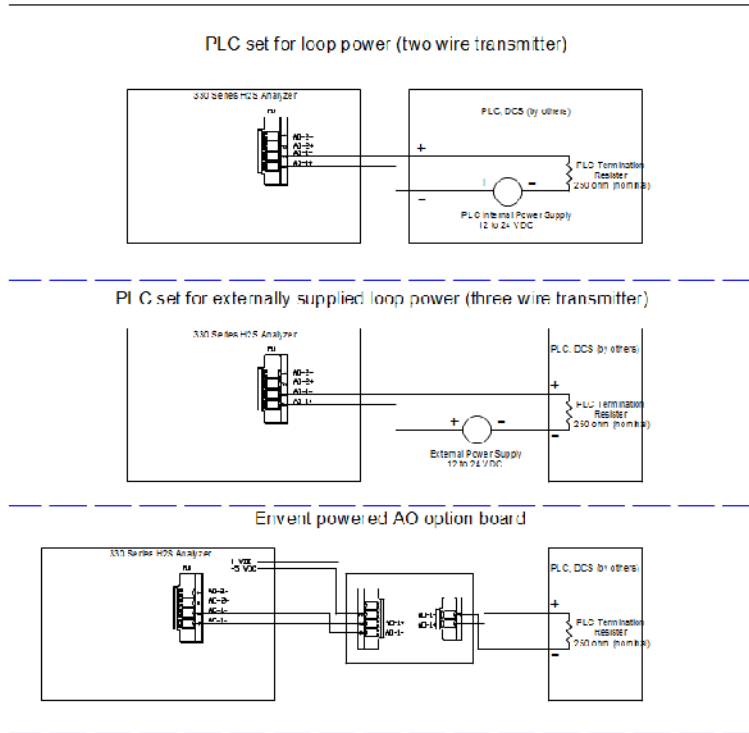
PLC set for loop power (two wire transmitter)

330 Series H2S Analyzer

P4

AO-2-
AO-2+
AO-1-
AO-1+

PLC, DCS (by others)

+

PLC Termination Resister 250 ohm (nominal)

-

PLC Internal Power Supply 12 to 24 VDC

PLC set for externally supplied loop power (three wire transmitter)

330 Series H2S Analyzer

P4

AO-2-
AO-2+
AO-1-
AO-1+

PLC, DCS (by others)

+

PLC Termination Resister 250 ohm (nominal)

-

+ -

External Power Supply 12 to 24 VDC

Envent powered AO option board

330 Series H2S Analyzer

P4

AO-2-
AO-2+
AO-1-
AO-1-

+VDC
-5 VDC

AO-1+
AO-1-

AO-1+
AO-1-

PLC, DCS (by others)

+

PLC Termination Resister 250 ohm (nominal)

-